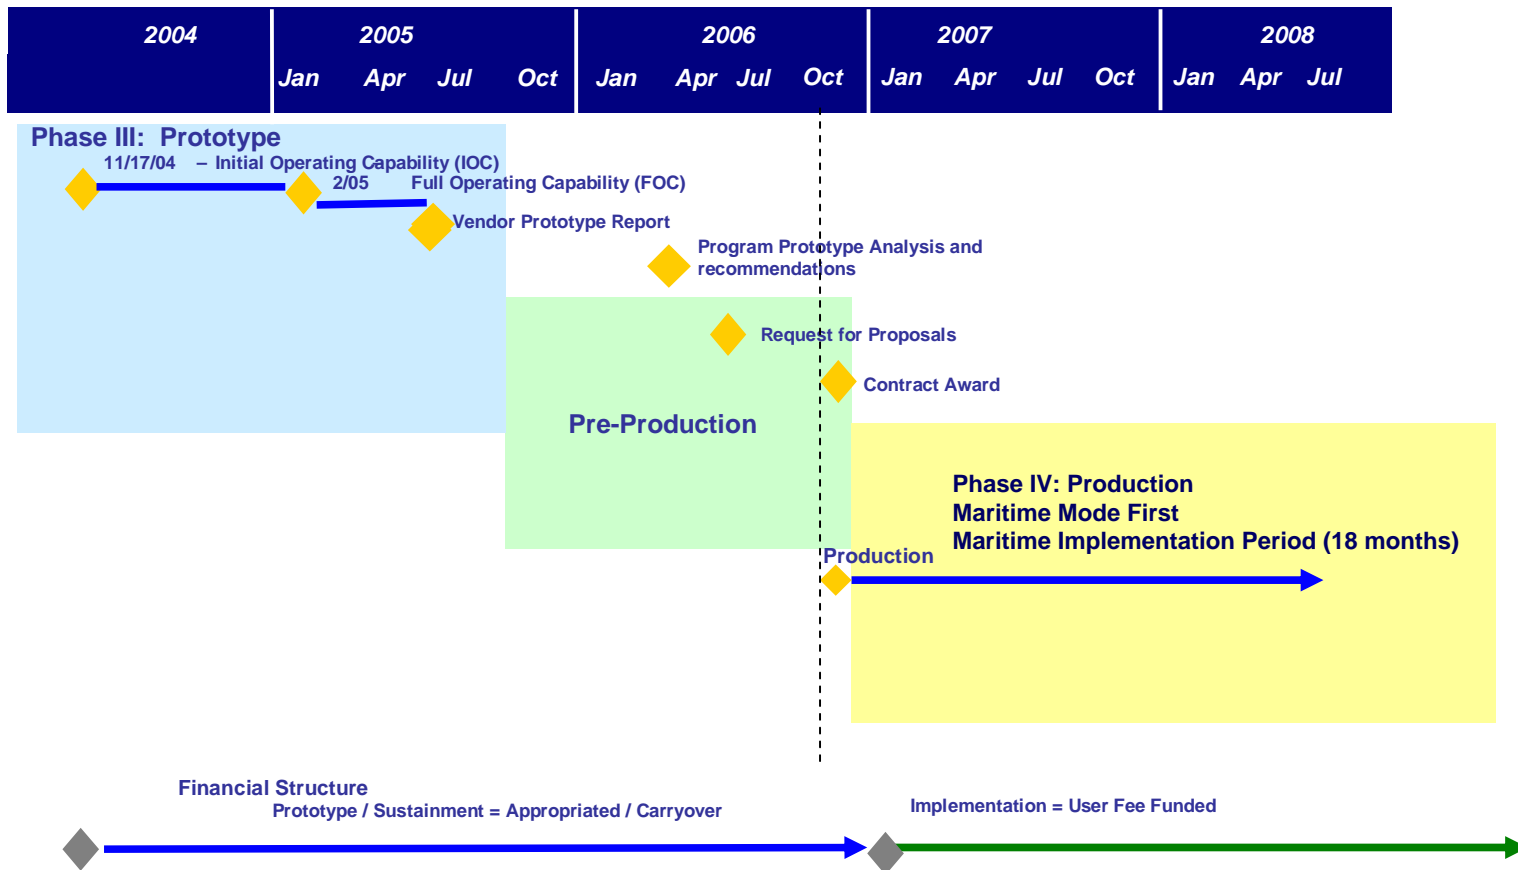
| 2004 | 2005 | 2006 | 2007 | 2008 |
|---|---|---|---|---|
| | Jan Apr Jul Oct | Jan Apr Jul Oct | Jan Apr Jul Oct | Jan Apr Jul |

Phase III: Prototype

11/17/04 – Initial Operating Capability (IOC)

2/05 Full Operating Capability (FOC)

Vendor Prototype Report

Program Prototype Analysis and recommendations

Request for Proposals

Contract Award

Pre-Production

Phase IV: Production
Maritime Mode First
Maritime Implementation Period (18 months)

Production

Financial Structure
Prototype / Sustainment = Appropriated / Carryover

Implementation = User Fee Funded